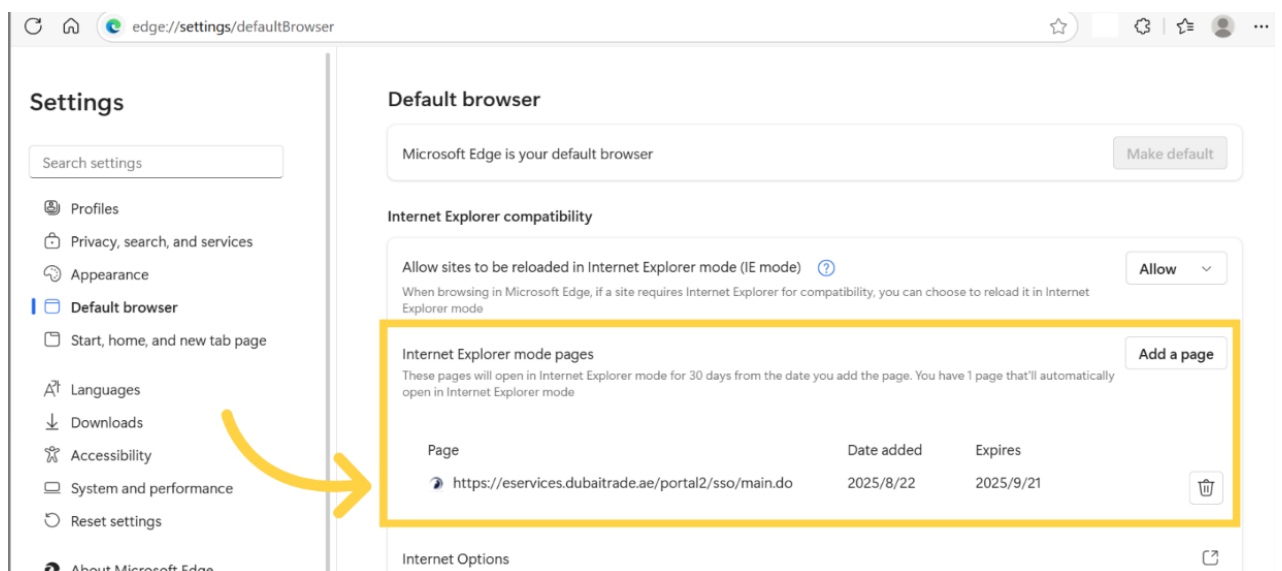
edge://settings/defaultBrowser

Settings

Search settings

Profiles
Privacy, search, and services
Appearance
Default browser
Start, home, and new tab page
Languages
Downloads
Accessibility
System and performance
Reset settings
About Microsoft Edge

Default browser

Microsoft Edge is your default browser

Make default

Internet Explorer compatibility

Allow sites to be reloaded in Internet Explorer mode (IE mode)

When browsing in Microsoft Edge, if a site requires Internet Explorer for compatibility, you can choose to reload it in Internet Explorer mode

Allow

Internet Explorer mode pages

These pages will open in Internet Explorer mode for 30 days from the date you add the page. You have 1 page that'll automatically open in Internet Explorer mode

Add a page

| Page | Date added | Expires |
|---|---|---|
| https://eservices.dubaitrade.ae/portal2/sso/main.do | 2025/8/22 | 2025/9/21 |

Internet Options